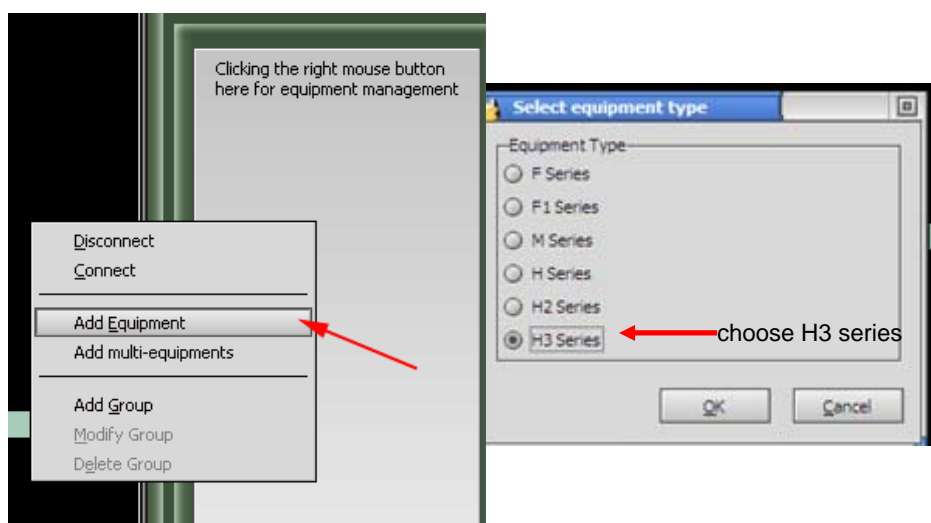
Clicking the right mouse button here for equipment management

Disconnect
Connect
Add Equipment
Add multi-equipments
Add Group
Modify Group
Delete Group

Select equipment type

Equipment Type
F Series
F1 Series
M Series
H Series
H2 Series
H3 Series

choose H3 series

OK
Cancel